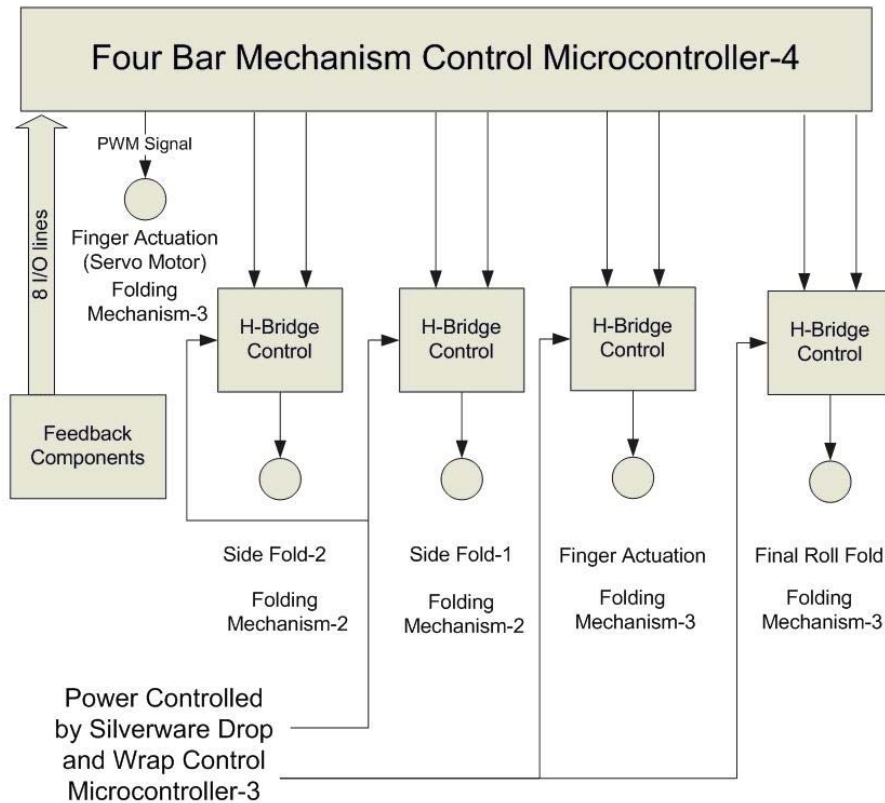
Four Bar Mechanism Control Microcontroller-4

PWM Signal

8 I/O lines

Finger Actuation (Servo Motor) Folding Mechanism-3

H-Bridge Control

H-Bridge Control

H-Bridge Control

H-Bridge Control

Feedback Components

Side Fold-2

Folding Mechanism-2

Side Fold-1

Folding Mechanism-2

Finger Actuation

Folding Mechanism-3

Final Roll Fold

Folding Mechanism-3

Power Controlled by Silverware Drop and Wrap Control Microcontroller-3